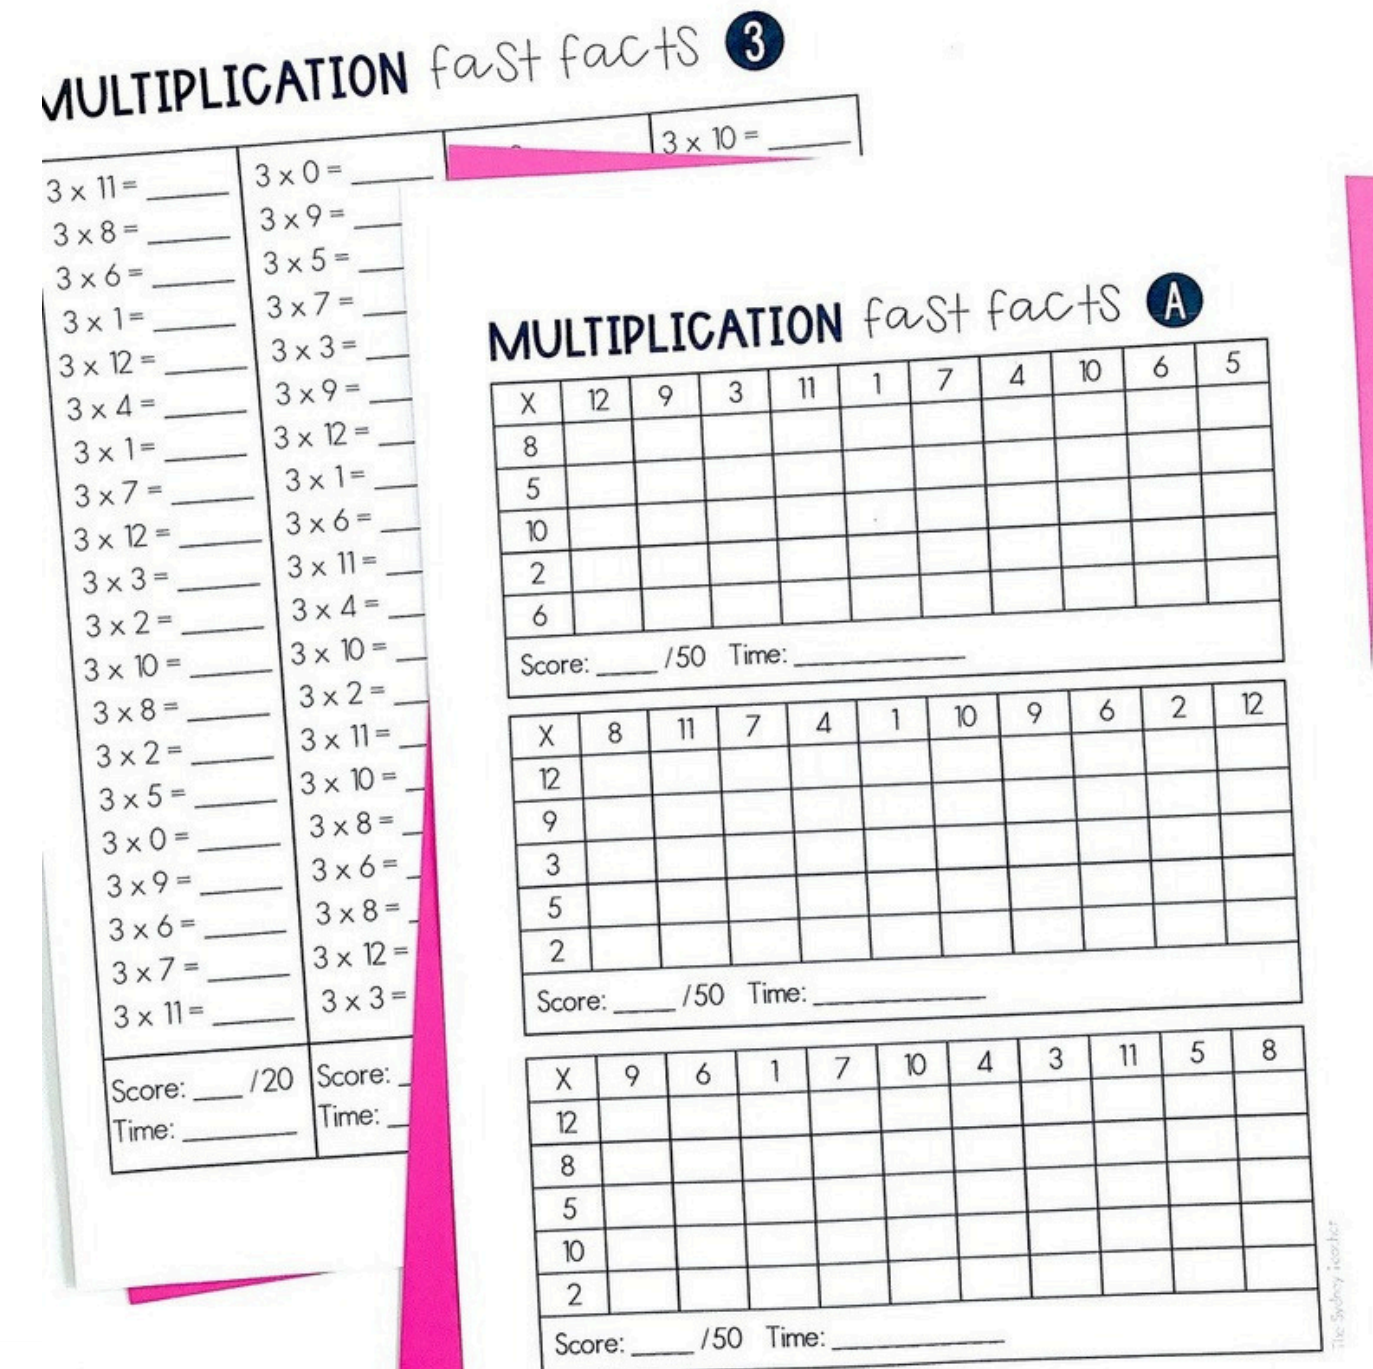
MULTIPLICATION fast facts 3

| $3 \times 11 =$ ____ | $3 \times 0 =$ ____ | | $3 \times 10 =$ ____ |
|---|---|---|---|
| $3 \times 8 =$ ____ | $3 \times 9 =$ ____ | | |
| $3 \times 6 =$ ____ | $3 \times 5 =$ ____ | | |
| $3 \times 1 =$ ____ | $3 \times 7 =$ ____ | | |
| $3 \times 12 =$ ____ | $3 \times 3 =$ ____ | | |
| $3 \times 4 =$ ____ | $3 \times 9 =$ ____ | | |
| $3 \times 1 =$ ____ | $3 \times 12 =$ ____ | | |
| $3 \times 7 =$ ____ | $3 \times 1 =$ ____ | | |
| $3 \times 12 =$ ____ | $3 \times 6 =$ ____ | | |
| $3 \times 3 =$ ____ | $3 \times 11 =$ ____ | | |
| $3 \times 2 =$ ____ | $3 \times 4 =$ ____ | | |
| $3 \times 10 =$ ____ | $3 \times 10 =$ ____ | | |
| $3 \times 8 =$ ____ | $3 \times 2 =$ ____ | | |
| $3 \times 2 =$ ____ | $3 \times 11 =$ ____ | | |
| $3 \times 5 =$ ____ | $3 \times 10 =$ ____ | | |
| $3 \times 0 =$ ____ | $3 \times 8 =$ ____ | | |
| $3 \times 9 =$ ____ | $3 \times 6 =$ ____ | | |
| $3 \times 6 =$ ____ | $3 \times 8 =$ ____ | | |
| $3 \times 7 =$ ____ | $3 \times 12 =$ ____ | | |
| $3 \times 11 =$ ____ | $3 \times 3 =$ ____ | | |
| Score: ____ /20 Time: ____ | Score: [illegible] Time: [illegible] | | |

MULTIPLICATION fast facts A

| X | 12 | 9 | 3 | 11 | 1 | 7 | 4 | 10 | 6 | 5 |
|---|---|---|---|---|---|---|---|---|---|---|
| 8 | | | | | | | | | | |
| 5 | | | | | | | | | | |
| 10 | | | | | | | | | | |
| 2 | | | | | | | | | | |
| 6 | | | | | | | | | | |

Score: ____ /50 Time: ____________

| X | 8 | 11 | 7 | 4 | 1 | 10 | 9 | 6 | 2 | 12 |
|---|---|---|---|---|---|---|---|---|---|---|
| 12 | | | | | | | | | | |
| 9 | | | | | | | | | | |
| 3 | | | | | | | | | | |
| 5 | | | | | | | | | | |
| 2 | | | | | | | | | | |

Score: ____ /50 Time: ____________

| X | 9 | 6 | 1 | 7 | 10 | 4 | 3 | 11 | 5 | 8 |
|---|---|---|---|---|---|---|---|---|---|---|
| 12 | | | | | | | | | | |
| 8 | | | | | | | | | | |
| 5 | | | | | | | | | | |
| 10 | | | | | | | | | | |
| 2 | | | | | | | | | | |

Score: ____ /50 Time: ____________

The Sydney Teacher